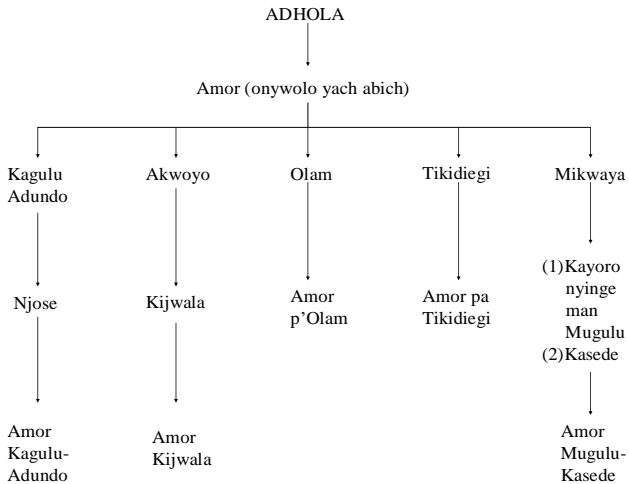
ADHOLA

Amor (onywolo yach abich)

Kagulu Adundo

Njose

Amor Kagulu-Adundo

Akwoyo

Kijwala

Amor Kijwala

Olam

Amor p'Olam

Tikidiegi

Amor pa Tikidiegi

Mikwaya

(1)Kayoro nyinge man Mugulu
(2)Kasede

Amor Mugulu-Kasede